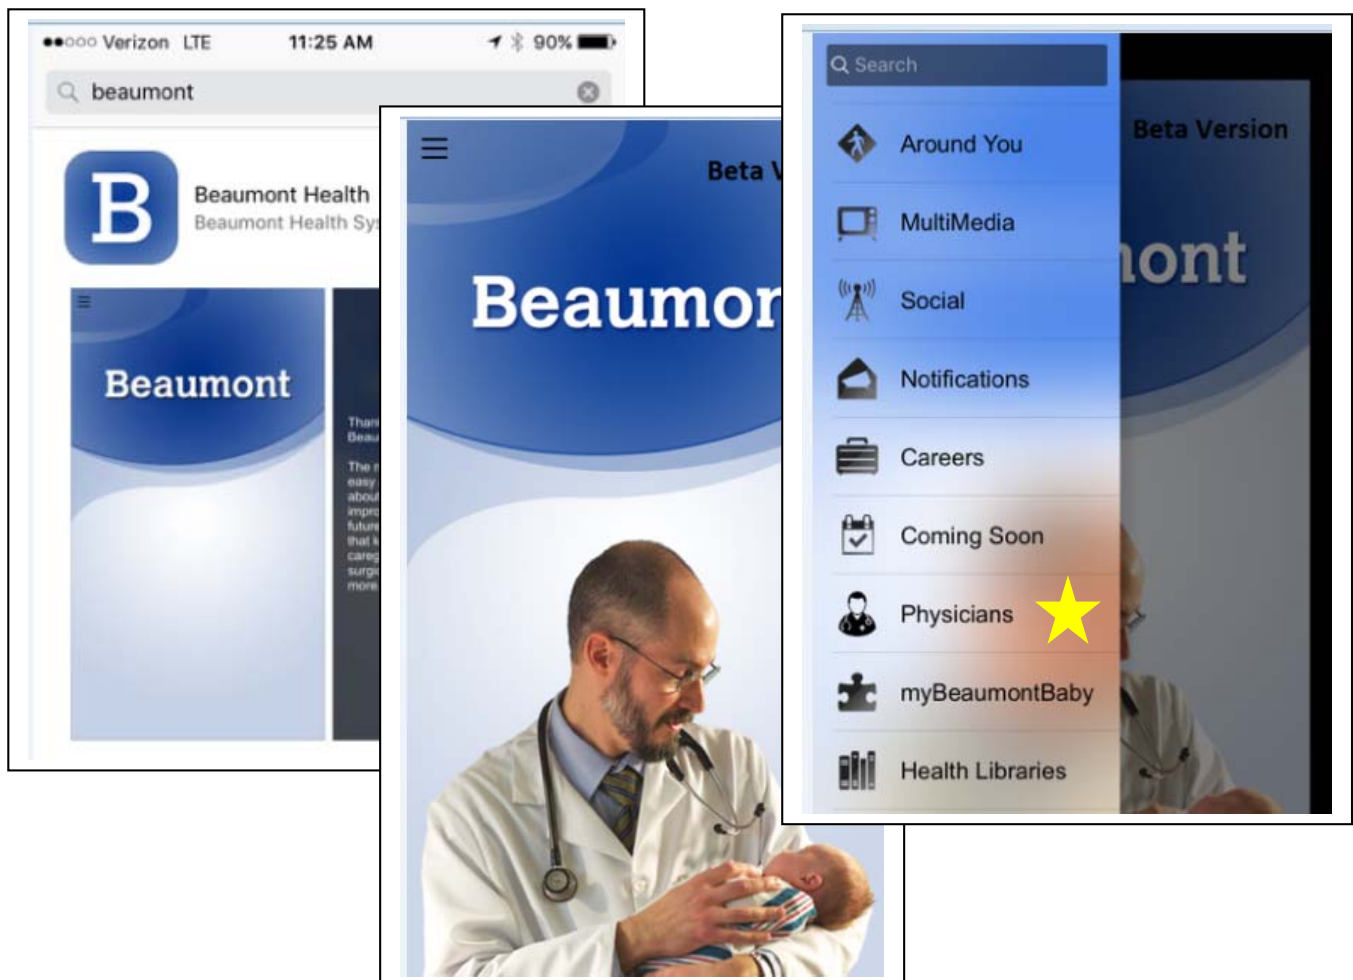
●●○○○ Verizon LTE 11:25 AM 90%

beaumont

B

Beaumont Health

Beaumont Health Sy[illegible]

Beaumont

Than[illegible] Beau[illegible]

The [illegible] easy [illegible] about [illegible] impro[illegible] future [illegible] that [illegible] careg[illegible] surgi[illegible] more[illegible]

Beta V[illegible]

Beaumor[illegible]

Search

Around You

MultiMedia

Social

Notifications

Careers

Coming Soon

Physicians

myBeaumontBaby

Health Libraries

Beta Version

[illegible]ont